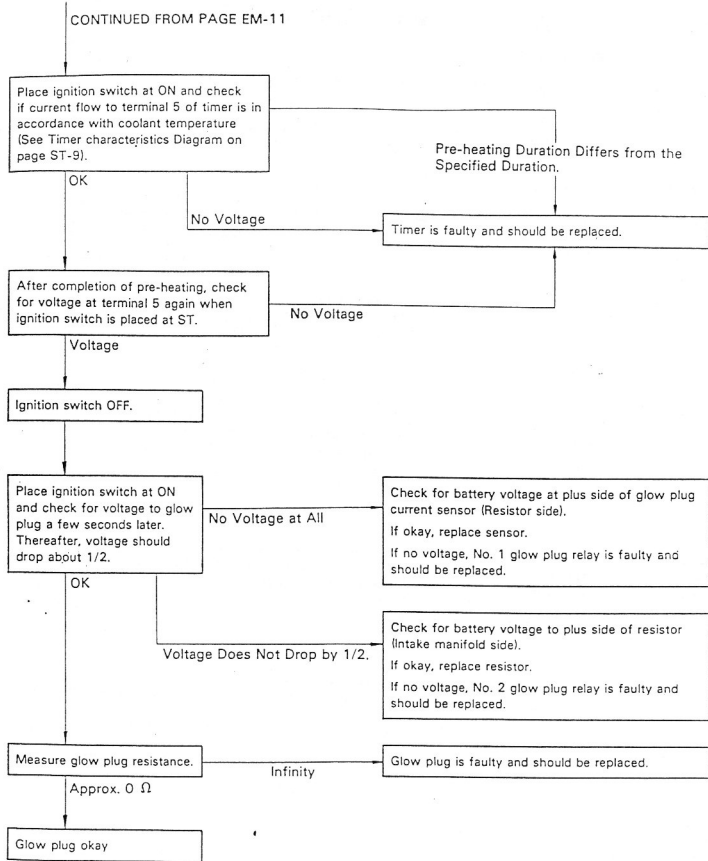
CONTINUED FROM PAGE EM-11

Place ignition switch at ON and check if current flow to terminal 5 of timer is in accordance with coolant temperature (See Timer characteristics Diagram on page ST-9).

Pre-heating Duration Differs from the Specified Duration.

OK

No Voltage

Timer is faulty and should be replaced.

After completion of pre-heating, check for voltage at terminal 5 again when ignition switch is placed at ST.

No Voltage

Voltage

Ignition switch OFF.

Place ignition switch at ON and check for voltage to glow plug a few seconds later. Thereafter, voltage should drop about 1/2.

No Voltage at All

Check for battery voltage at plus side of glow plug current sensor (Resistor side).

If okay, replace sensor.

If no voltage, No. 1 glow plug relay is faulty and should be replaced.

OK

Voltage Does Not Drop by 1/2.

Check for battery voltage to plus side of resistor (Intake manifold side).

If okay, replace resistor.

If no voltage, No. 2 glow plug relay is faulty and should be replaced.

Measure glow plug resistance.

Infinity

Glow plug is faulty and should be replaced.

Approx. 0 $\Omega$

Glow plug okay